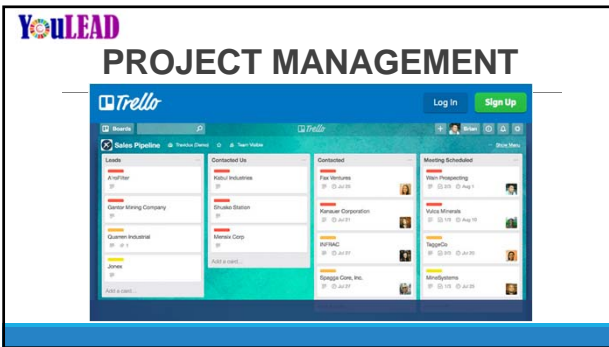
YouLEAD

PROJECT MANAGEMENT

Trello

Log In

Sign Up

Boards

Trello

Brian

Sales Pipeline

Trellius (Demo)

Team Visible

Show Menu

| Leads | Contacted Us | Contacted | Meeting Scheduled |
|---|---|---|---|
| AnsFilter | Kabul Industries | Fax Ventures | Wain Prospecting |
| Gantor Mining Company | Shusko Station | Kanauer Corporation | Vutos Minerals |
| Quarren Industrial | Mensix Corp | INFRAC | TaggeCo |
| Jones | Add a card... | Speggs Core, Inc. | MineSystems |
| Add a card... | | | |